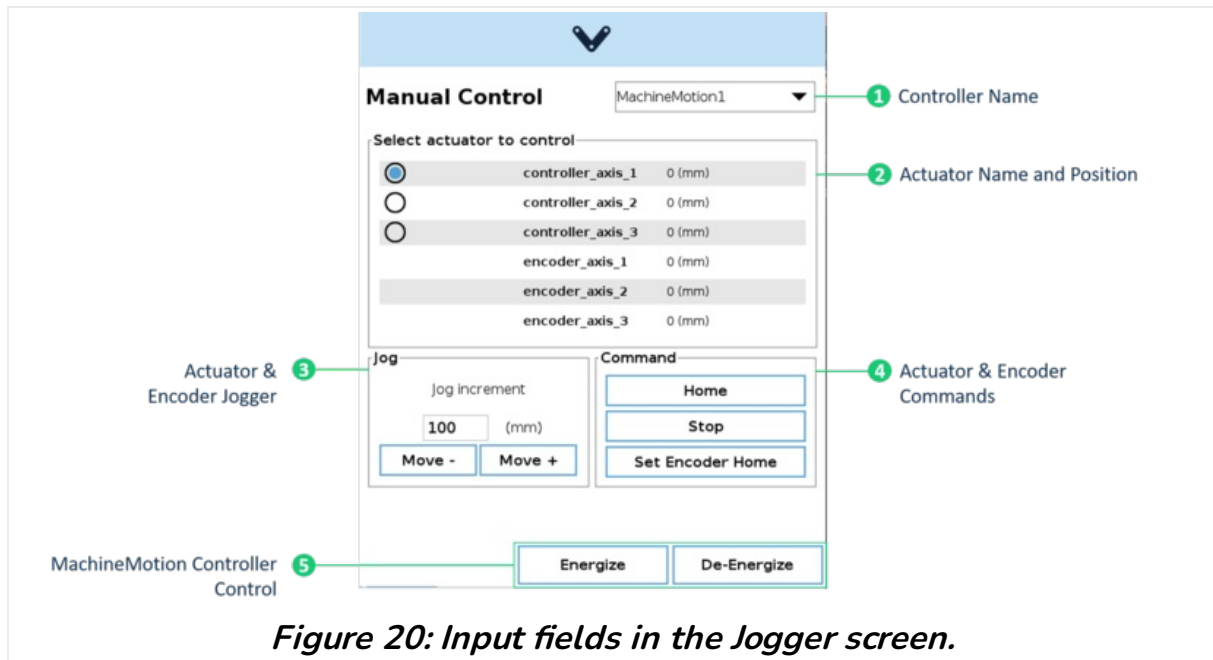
Manual Control

MachineMotion1

1 Controller Name

Select actuator to control

| controller_axis_1 | 0 (mm) |
|---|---|
| controller_axis_2 | 0 (mm) |
| controller_axis_3 | 0 (mm) |
| encoder_axis_1 | 0 (mm) |
| encoder_axis_2 | 0 (mm) |
| encoder_axis_3 | 0 (mm) |

2 Actuator Name and Position

Actuator & Encoder Jogger 3

Jog

Jog increment

100 (mm)

Move -

Move +

Command

Home

Stop

Set Encoder Home

4 Actuator & Encoder Commands

MachineMotion Controller Control 5

Energize

De-Energize

Figure 20: Input fields in the Jogger screen.